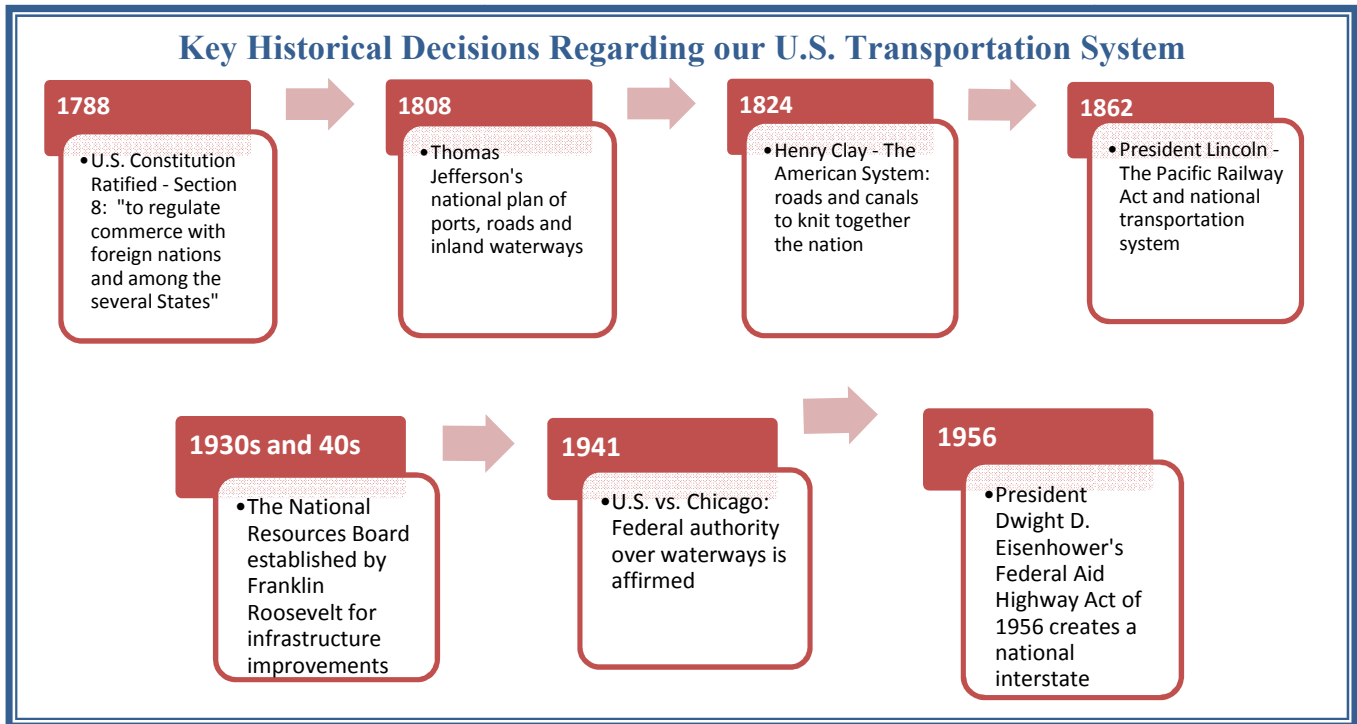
Key Historical Decisions Regarding our U.S. Transportation System

1788

•U.S. Constitution Ratified - Section 8: "to regulate commerce with foreign nations and among the several States"

1808

•Thomas Jefferson's national plan of ports, roads and inland waterways

1824

•Henry Clay - The American System: roads and canals to knit together the nation

1862

•President Lincoln - The Pacific Railway Act and national transportation system

1930s and 40s

•The National Resources Board established by Franklin Roosevelt for infrastructure improvements

1941

•U.S. vs. Chicago: Federal authority over waterways is affirmed

1956

•President Dwight D. Eisenhower's Federal Aid Highway Act of 1956 creates a national interstate